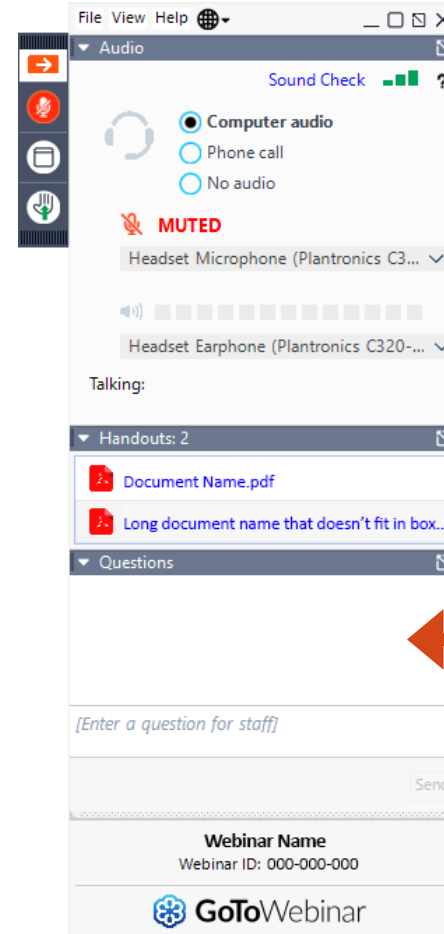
File View Help

Audio

Sound Check

Computer audio
Phone call
No audio

MUTED

Headset Microphone (Plantronics C3...

Headset Earphone (Plantronics C320-...

Talking:

Handouts: 2

Document Name.pdf

Long document name that doesn't fit in box...

Questions

[Enter a question for staff]

Sen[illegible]

Webinar Name
Webinar ID: 000-000-000

GoToWebinar